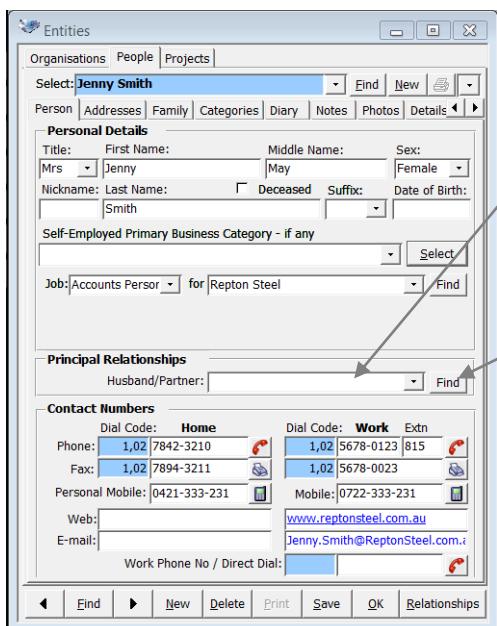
Entities

Organisations | People | Projects

Select: Jenny Smith | Find | New

Person | Addresses | Family | Categories | Diary | Notes | Photos | Details

Personal Details

Title: Mrs
First Name: Jenny
Middle Name: May
Sex: Female
Nickname:
Last Name: Smith
Deceased
Suffix:
Date of Birth:

Self-Employed Primary Business Category - if any
Select

Job: Accounts Persor for Repton Steel Find

Principal Relationships

Husband/Partner: Find

Contact Numbers

Dial Code: Home
Phone: 1,02 7842-3210
Fax: 1,02 7894-3211
Personal Mobile: 0421-333-231

Dial Code: Work Extn
1,02 5678-0123 815
1,02 5678-0023
Mobile: 0722-333-231

Web: www.reptonsteel.com.au
E-mail: Jenny.Smith@ReptonSteel.com.a

Work Phone No / Direct Dial:

Find | New | Delete | Print | Save | OK | Relationships